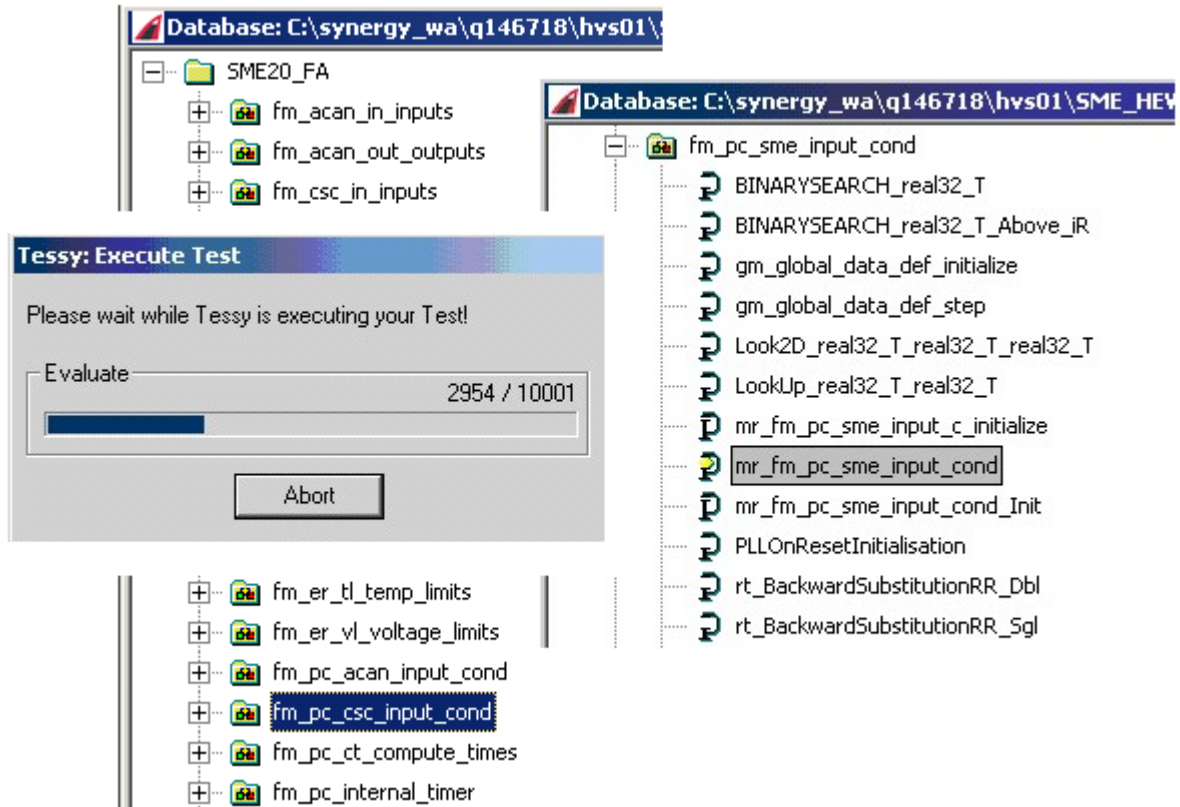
Database: C:\synergy_wa\q146718\hvs01\

SME20_FA
fm_acan_in_inputs
fm_acan_out_outputs
fm_csc_in_inputs

Tessy: Execute Test

Please wait while Tessy is executing your Test!

Evaluate
2954 / 10001

Abort

fm_er_tl_temp_limits
fm_er_vl_voltage_limits
fm_pc_acan_input_cond
fm_pc_csc_input_cond
fm_pc_ct_compute_times
fm_pc_internal_timer

Database: C:\synergy_wa\q146718\hvs01\SME_HEV

fm_pc_sme_input_cond
BINARYSEARCH_real32_T
BINARYSEARCH_real32_T_Above_iR
gm_global_data_def_initialize
gm_global_data_def_step
Look2D_real32_T_real32_T_real32_T
LookUp_real32_T_real32_T
mr_fm_pc_sme_input_c_initialize
mr_fm_pc_sme_input_cond
mr_fm_pc_sme_input_cond_Init
PLLOnResetInitialisation
rt_BackwardSubstitutionRR_Dbl
rt_BackwardSubstitutionRR_Sgl